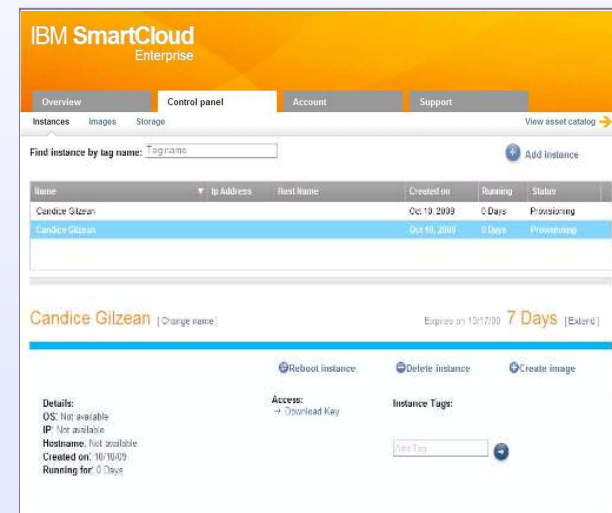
IBM SmartCloud
Enterprise

Overview
Control panel
Account
Support

Instances Images Storage

View asset catalog

Find instance by tag name: Tag name

Add instance

| Name | Ip Address | Host Name | Created on | Running | Status |
|---|---|---|---|---|---|
| Candice Gilzean | | | Oct 10, 2009 | 0 Days | Provisioning |
| Candice Gilzean | | | Oct 10, 2009 | 0 Days | Provisioning |

Candice Gilzean [Change name]

Expires on 10/17/09 7 Days [Extend]

Reboot instance
Delete instance
Create image

Details:
OS: Not available
IP: Not available
Hostname: Not available
Created on: 10/10/09
Running for: 0 Days

Access:
→ Download Key

Instance Tags:

Add Tag